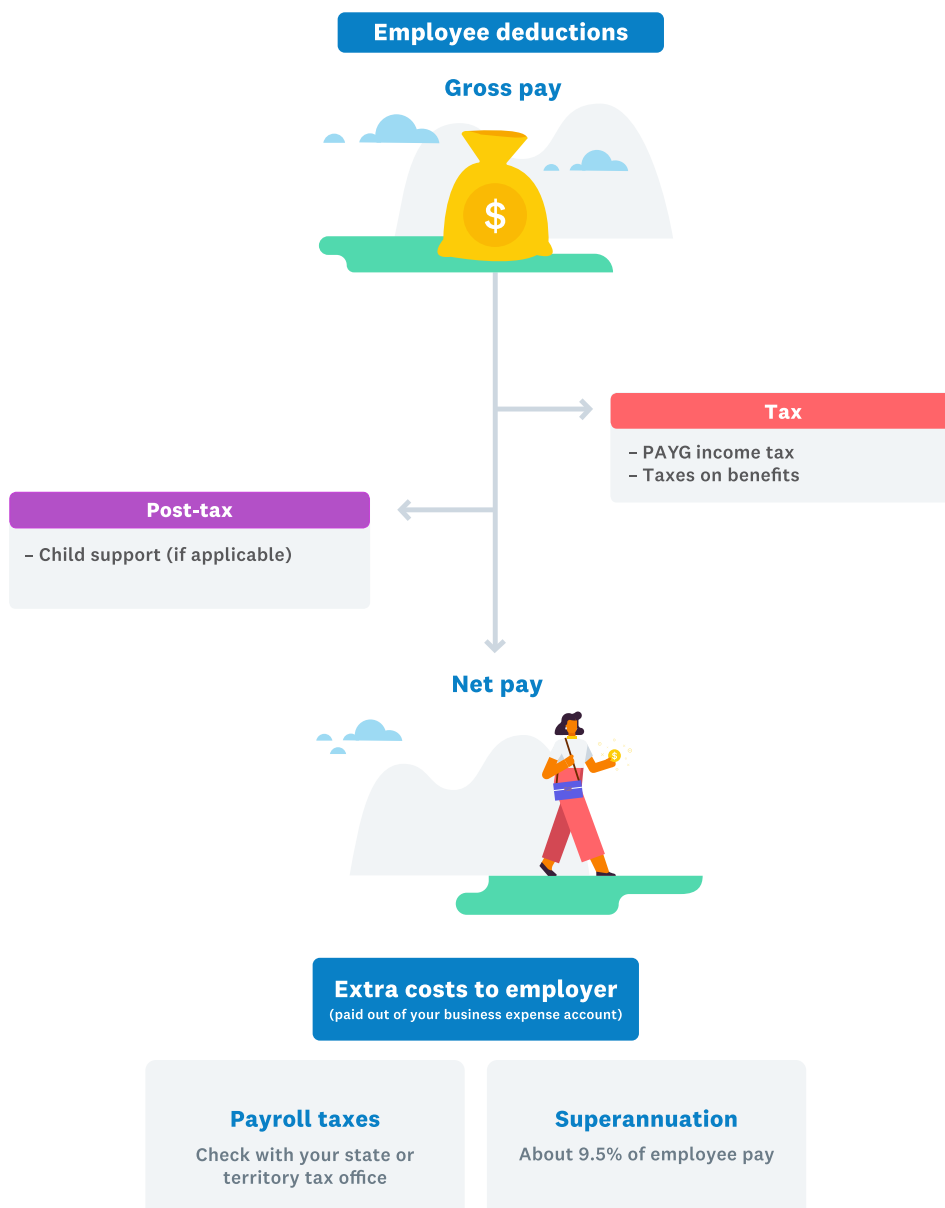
Employee deductions

Gross pay

$

Tax

– PAYG income tax
– Taxes on benefits

Post-tax

– Child support (if applicable)

Net pay

Extra costs to employer
(paid out of your business expense account)

Payroll taxes

Check with your state or territory tax office

Superannuation

About 9.5% of employee pay